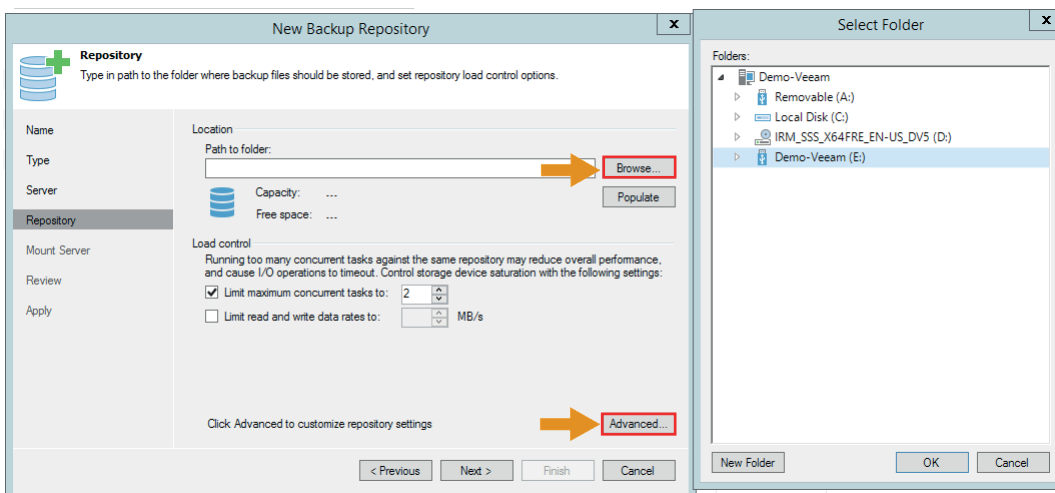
New Backup Repository

Repository
Type in path to the folder where backup files should be stored, and set repository load control options.

Name
Type
Server
Repository
Mount Server
Review
Apply

Location
Path to folder:
Browse...
Capacity: ...
Free space: ...
Populate

Load control
Running too many concurrent tasks against the same repository may reduce overall performance, and cause I/O operations to timeout. Control storage device saturation with the following settings:
Limit maximum concurrent tasks to: 2
Limit read and write data rates to: MB/s

Click Advanced to customize repository settings
Advanced...

< Previous
Next >
Finish
Cancel

Select Folder

Folders:
Demo-Veeam
Removable (A:)
Local Disk (C:)
IRM_SSS_X64FRE_EN-US_DV5 (D:)
Demo-Veeam (E:)

New Folder
OK
Cancel